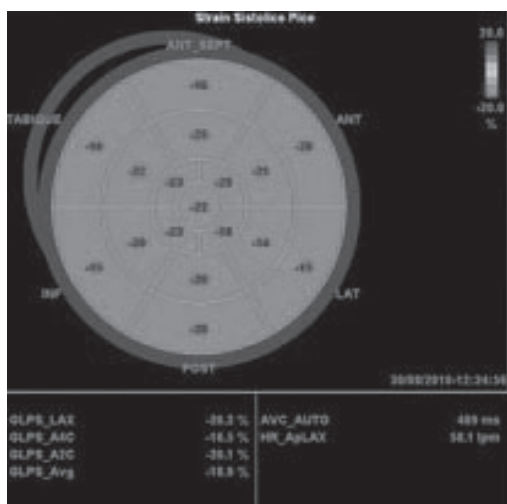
Strain Sistolico Pico

20,0

-20,0
%

ANT_SEPT
TABIQUE
ANT
INF
LAT
POST

-16
-16
-25
-22
-23
-25
-25
-22
-23
-26
-20
-24
-15
-15
-26
-25

20/09/2019-12:24:36

GLPS_LAX -20,2 %
GLPS_A4C -16,5 %
GLPS_A2C -20,1 %
GLPS_Avg -18,9 %

AVC_AUTO 489 ms
HR_ApLAX 58,1 lpm